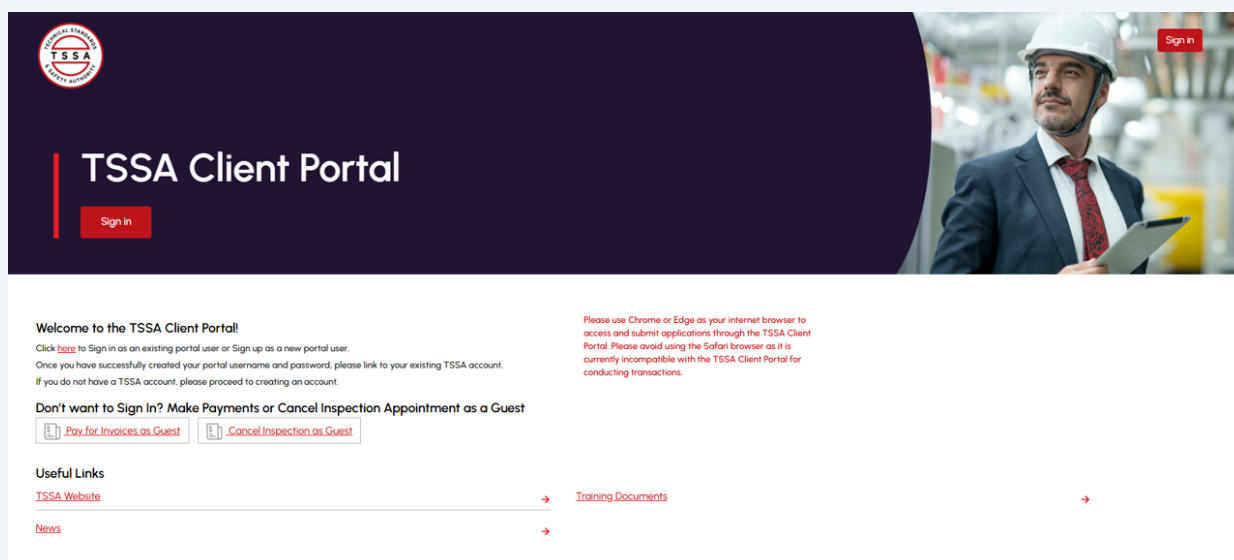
TECHNICAL STANDARDS TSSA & SAFETY AUTHORITY

Sign in

TSSA Client Portal

Sign in

Welcome to the TSSA Client Portal!

Click here to Sign in as an existing portal user or Sign up as a new portal user.
Once you have successfully created your portal username and password, please link to your existing TSSA account.
If you do not have a TSSA account, please proceed to creating an account.

Please use Chrome or Edge as your internet browser to access and submit applications through the TSSA Client Portal. Please avoid using the Safari browser as it is currently incompatible with the TSSA Client Portal for conducting transactions.

Don't want to Sign In? Make Payments or Cancel Inspection Appointment as a Guest

Pay for Invoices as Guest

Cancel Inspection as Guest

Useful Links

TSSA Website →

News →

Training Documents →